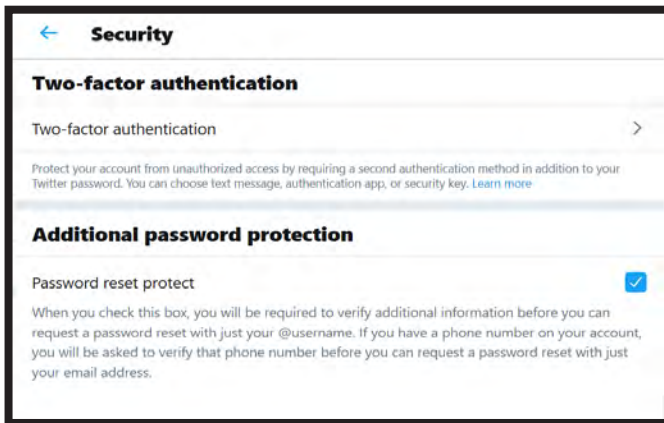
Security

Two-factor authentication

Two-factor authentication

Protect your account from unauthorized access by requiring a second authentication method in addition to your Twitter password. You can choose text message, authentication app, or security key. Learn more

Additional password protection

Password reset protect

When you check this box, you will be required to verify additional information before you can request a password reset with just your @username. If you have a phone number on your account, you will be asked to verify that phone number before you can request a password reset with just your email address.